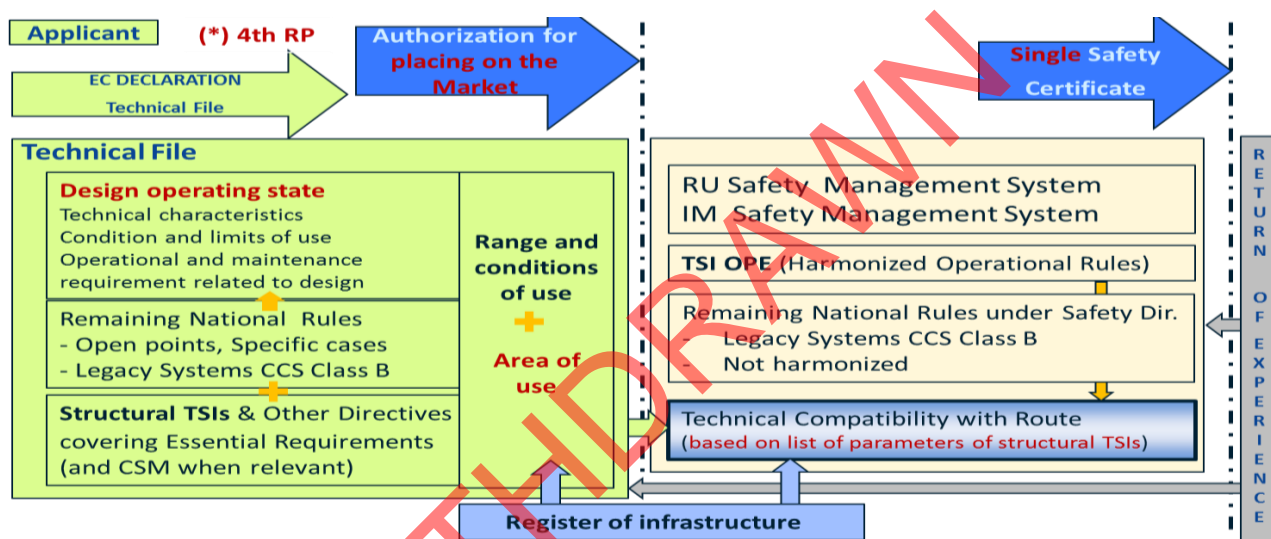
Applicant

(*) 4th RP

EC DECLARATION
Technical File

Authorization for placing on the Market

Single Safety Certificate

Technical File

Design operating state
Technical characteristics
Condition and limits of use
Operational and maintenance requirement related to design

Remaining National Rules
- Open points, Specific cases
- Legacy Systems CCS Class B

Structural TSIs & Other Directives covering Essential Requirements (and CSM when relevant)

Range and conditions of use
+
Area of use

RU Safety Management System
IM Safety Management System

TSI OPE (Harmonized Operational Rules)

Remaining National Rules under Safety Dir.
- Legacy Systems CCS Class B
- Not harmonized

Technical Compatibility with Route
(based on list of parameters of structural TSIs)

Register of infrastructure

RETURN OF EXPERIENCE

WITHDRAWN